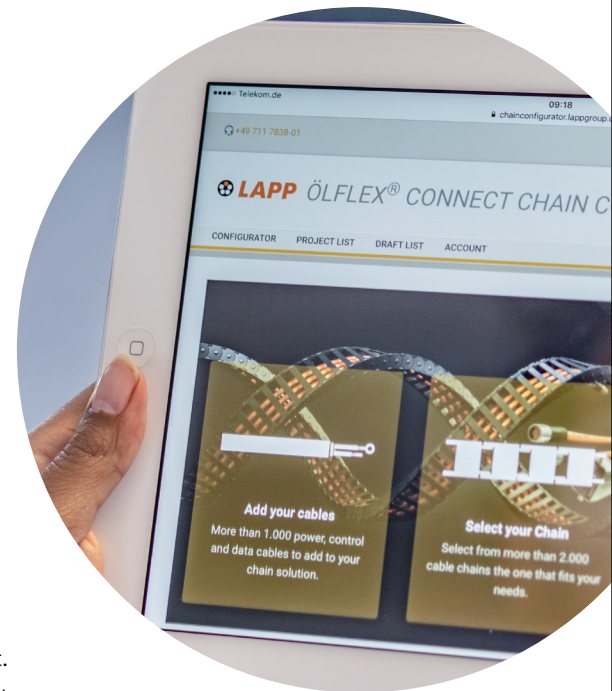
●●●●○ Telekom.de

09:18

chainconfigurator.lappgroup.c

+49 711 7838-01

LAPP ÖLFLEX® CONNECT CHAIN C

CONFIGURATOR

PROJECT LIST

DRAFT LIST

ACCOUNT

Add your cables

More than 1.000 power, control and data cables to add to your chain solution.

Select your Chain

Select from more than 2.000 cable chains the one that fits your needs.